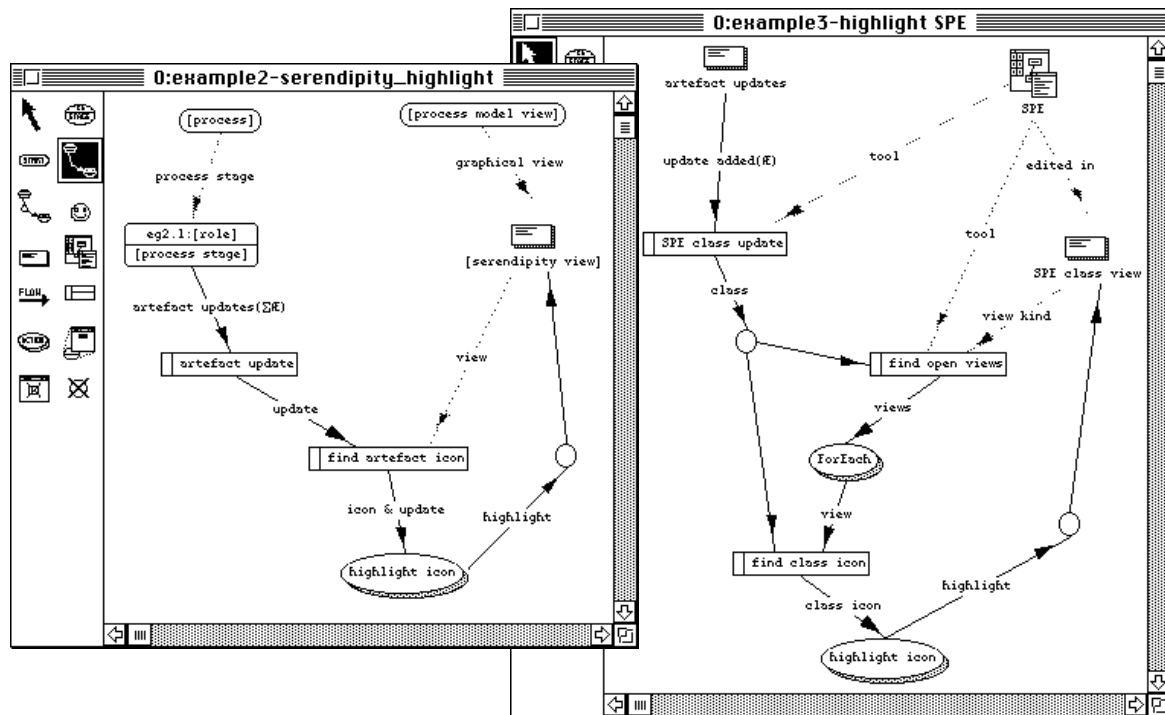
0:example3-highlight SPE

artefact updates

SPE

update added(Æ)

tool

edited in

SPE class update

tool

SPE class view

class

view kind

find open views

views

ForEach

view

find class icon

highlight

class icon

highlight icon

0:example2-serendipity_highlight

[process]

[process model view]

graphical view

process stage

eg2.1:[role]

[process stage]

[serendipity view]

artefact updates(ΣÆ)

view

artefact update

update

find artefact icon

icon & update

highlight

highlight icon

FLOW